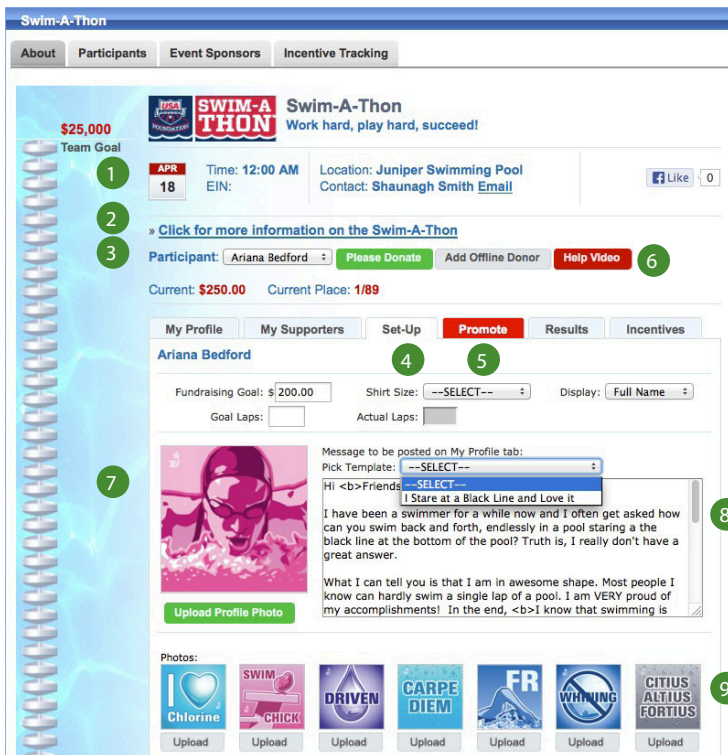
Swim-A-Thon

About | Participants | Event Sponsors | Incentive Tracking

$25,000
Team Goal

USA SWIMMING FOUNDATION SWIM-A-THON

Swim-A-Thon
Work hard, play hard, succeed!

1

APR
18

Time: 12:00 AM
EIN:

Location: Juniper Swimming Pool
Contact: Shaunagh Smith Email

Like 0

2

» Click for more information on the Swim-A-Thon

3

Participant: Ariana Bedford

Please Donate | Add Offline Donor | Help Video

6

Current: $250.00 Current Place: 1/89

My Profile | My Supporters | Set-Up | Promote | Results | Incentives

Ariana Bedford

4 5

Fundraising Goal: $ 200.00
Shirt Size: --SELECT--
Display: Full Name
Goal Laps:
Actual Laps:

7

Message to be posted on My Profile tab:
Pick Template: --SELECT--
--SELECT--
I Stare at a Black Line and Love it

Hi <b>Friends

I have been a swimmer for a while now and I often get asked how can you swim back and forth, endlessly in a pool staring a the black line at the bottom of the pool? Truth is, I really don't have a great answer.

What I can tell you is that I am in awesome shape. Most people I know can hardly swim a single lap of a pool. I am VERY proud of my accomplishments! In the end, <b>I know that swimming is

8

Upload Profile Photo

Photos:

I Chlorine
SWIM CHICK
DRIVEN
CARPE DIEM
FR
WHINING
CITIUS ALTIUS FORTIUS

9

Upload | Upload | Upload | Upload | Upload | Upload | Upload